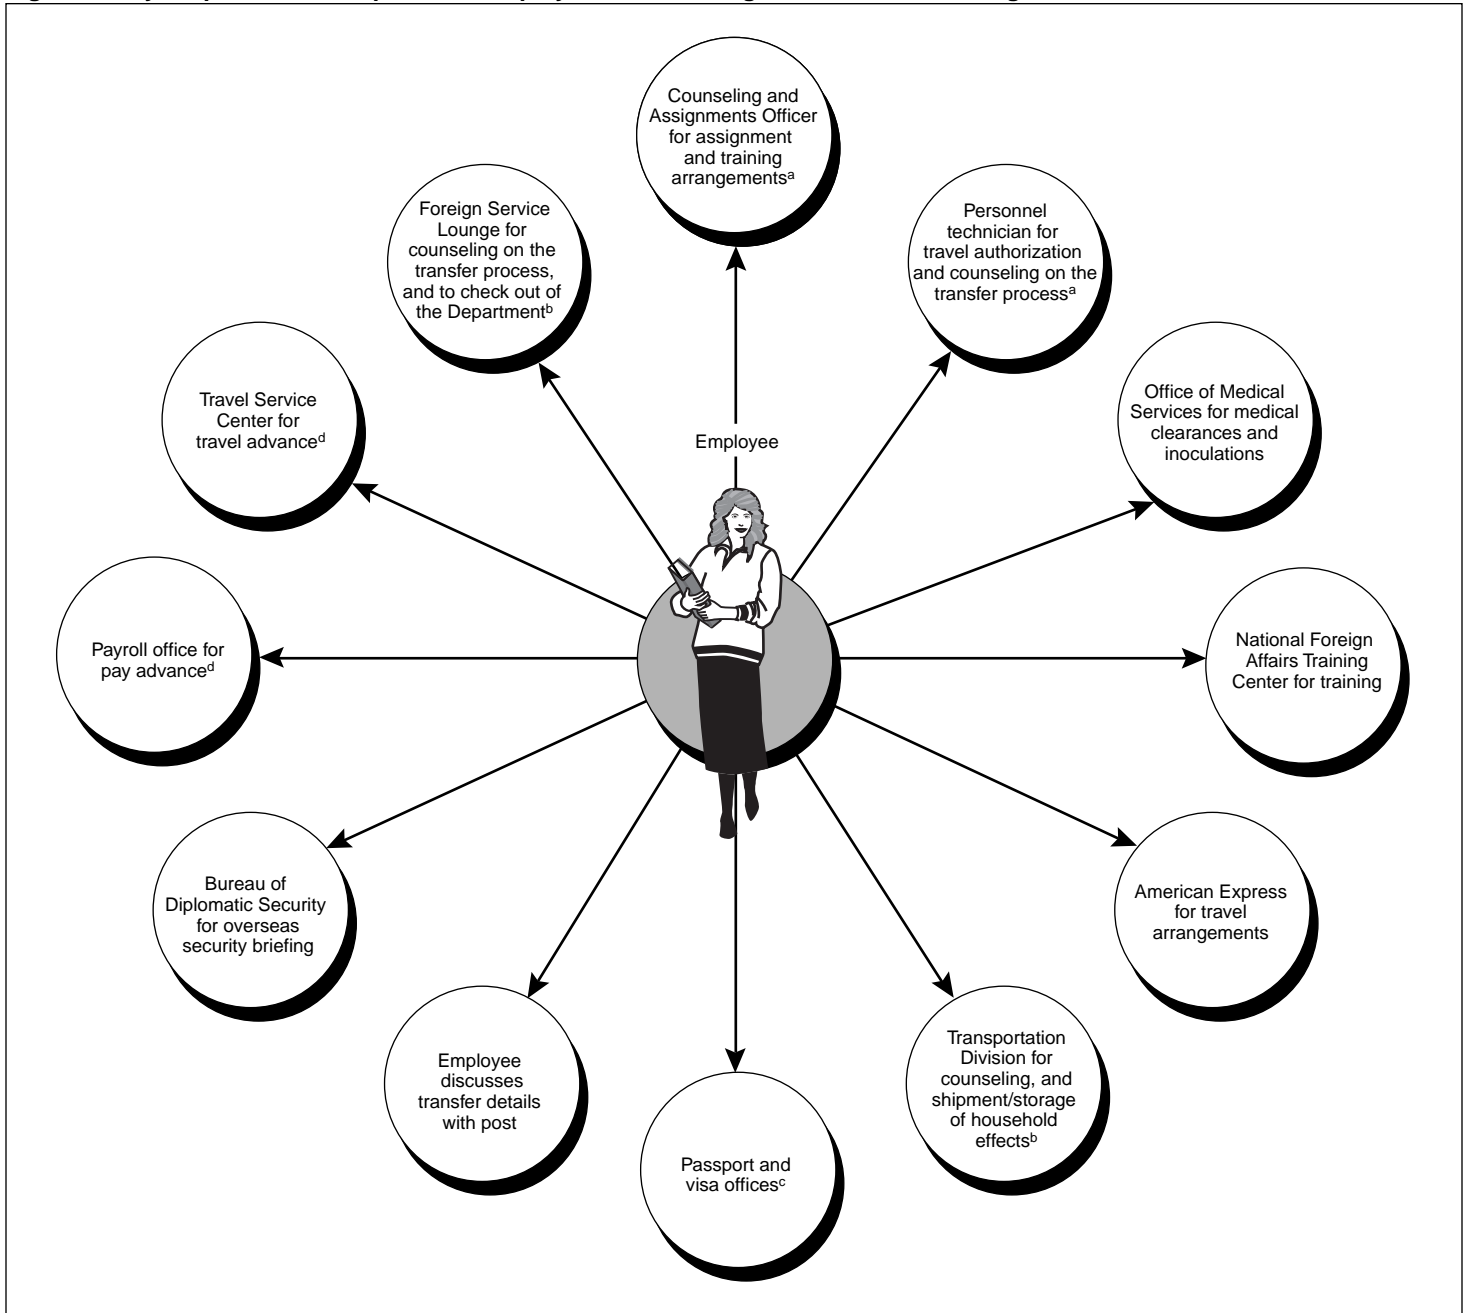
Counseling and Assignments Officer for assignment and training arrangements$^a$

Foreign Service Lounge for counseling on the transfer process, and to check out of the Department$^b$

Personnel technician for travel authorization and counseling on the transfer process$^a$

Travel Service Center for travel advance$^d$

Employee

Office of Medical Services for medical clearances and inoculations

Payroll office for pay advance$^d$

National Foreign Affairs Training Center for training

Bureau of Diplomatic Security for overseas security briefing

American Express for travel arrangements

Employee discusses transfer details with post

Transportation Division for counseling, and shipment/storage of household effects$^b$

Passport and visa offices$^c$